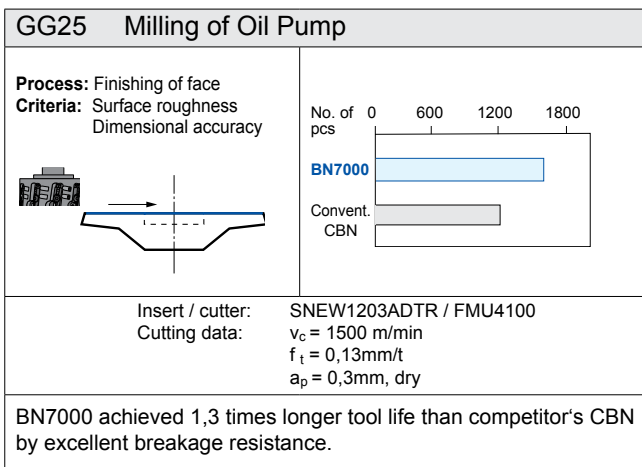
GG25 Milling of Oil Pump

**Process:** Finishing of face
**Criteria:** Surface roughness
Dimensional accuracy

No. of pcs 0 600 1200 1800

BN7000

Convent. CBN

Insert / cutter: SNEW1203ADTR / FMU4100
Cutting data: $v_c$ = 1500 m/min
$f_t$ = 0,13mm/t
$a_p$ = 0,3mm, dry

BN7000 achieved 1,3 times longer tool life than competitor‘s CBN by excellent breakage resistance.